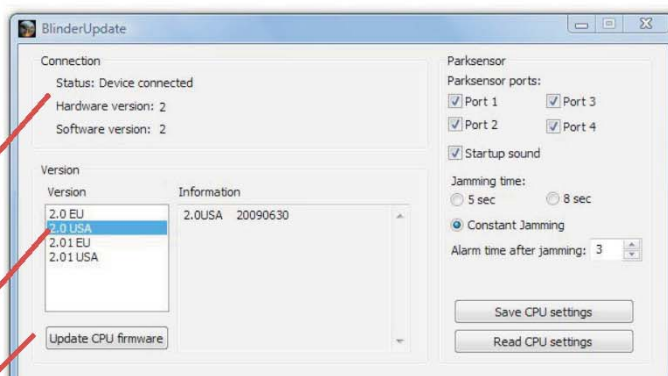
BlinderUpdate

Connection
Status: Device connected
Hardware version: 2
Software version: 2

Version
Version
2.0 EU
2.0 USA
2.01 EU
2.01 USA

Information
2.0USA 20090630

Update CPU firmware

Parksensor
Parksensor ports:
Port 1
Port 3
Port 2
Port 4
Startup sound
Jamming time:
5 sec
8 sec
Constant Jamming
Alarm time after jamming: 3

Save CPU settings
Read CPU settings